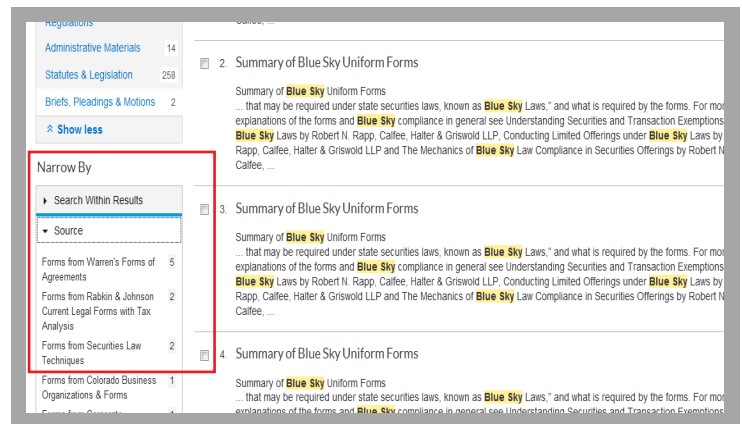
Regulations

Administrative Materials 14

Statutes & Legislation 258

Briefs, Pleadings & Motions 2

Show less

Narrow By

Search Within Results

Source

Forms from Warren's Forms of Agreements 5

Forms from Rabkin & Johnson Current Legal Forms with Tax Analysis 2

Forms from Securities Law Techniques 2

Forms from Colorado Business Organizations & Forms 1

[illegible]

Calfee, ...

2. Summary of Blue Sky Uniform Forms

Summary of Blue Sky Uniform Forms
... that may be required under state securities laws, known as Blue Sky Laws," and what is required by the forms. For mor explanations of the forms and Blue Sky compliance in general see Understanding Securities and Transaction Exemptions Blue Sky Laws by Robert N. Rapp, Calfee, Halter & Griswold LLP, Conducting Limited Offerings under Blue Sky Laws by Rapp, Calfee, Halter & Griswold LLP and The Mechanics of Blue Sky Law Compliance in Securities Offerings by Robert N Calfee, ...

3. Summary of Blue Sky Uniform Forms

Summary of Blue Sky Uniform Forms
... that may be required under state securities laws, known as Blue Sky Laws," and what is required by the forms. For mor explanations of the forms and Blue Sky compliance in general see Understanding Securities and Transaction Exemptions Blue Sky Laws by Robert N. Rapp, Calfee, Halter & Griswold LLP, Conducting Limited Offerings under Blue Sky Laws by Rapp, Calfee, Halter & Griswold LLP and The Mechanics of Blue Sky Law Compliance in Securities Offerings by Robert N Calfee, ...

4. Summary of Blue Sky Uniform Forms

Summary of Blue Sky Uniform Forms
... that may be required under state securities laws, known as Blue Sky Laws," and what is required by the forms. For mor explanations of the forms and Blue Sky compliance in general see Understanding Securities and Transaction Exemptions